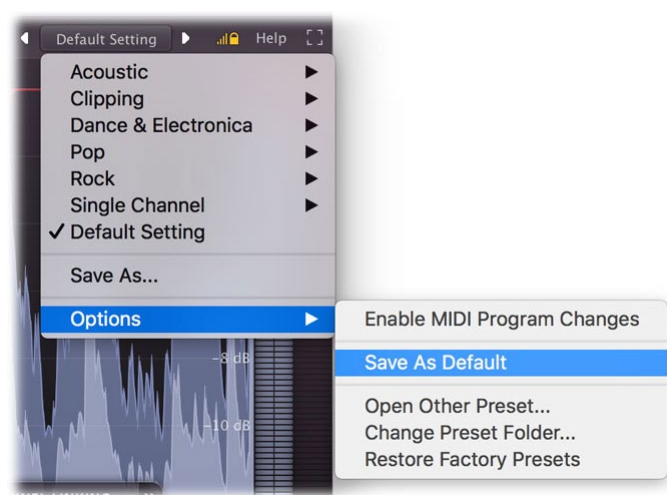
Default Setting

Help

Acoustic
Clipping
Dance & Electronica
Pop
Rock
Single Channel
✓ Default Setting

Save As...

Options

Enable MIDI Program Changes

Save As Default

Open Other Preset...
Change Preset Folder...
Restore Factory Presets

-8 dB
-10 dB